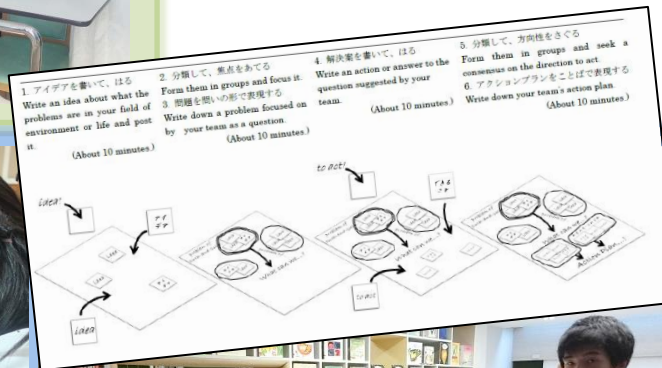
1. アイデアを書いて、はる
Write an idea about what the problems are in your field of environment or life and post it.
(About 10 minutes.)

2. 分類して、焦点をあてる
Form them in groups and focus it.
3. 問題を問いの形で表現する
Write down a problem focused on by your team as a question.
(About 10 minutes.)

4. 解決案を書いて、はる
Write an action or answer to the question suggested by your team.
(About 10 minutes.)

5. 分類して、方向性をさぐる
Form them in groups and seek a consensus on the direction to act.
6. アクションプランをことばで表現する
Write down your team's action plan.
(About 10 minutes.)

idea

アイデア

idea

idea

idea

What can we...?

to act

アクション

What can we...?

to act

Action Plan...